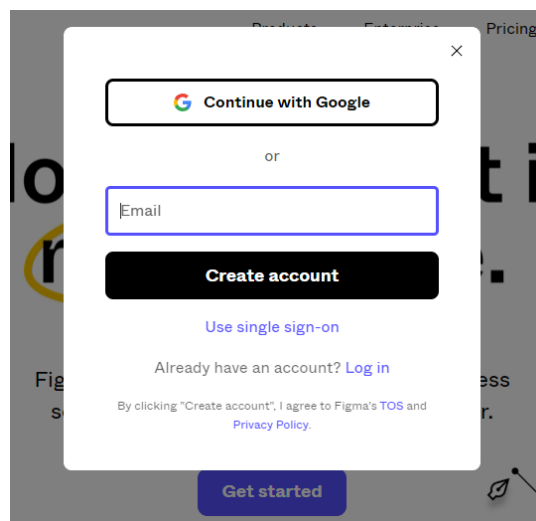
Products Enterprise Pricing

×

Continue with Google

or

Email

Create account

Use single sign-on

Already have an account? Log in

By clicking "Create account", I agree to Figma's TOS and Privacy Policy.

Get started